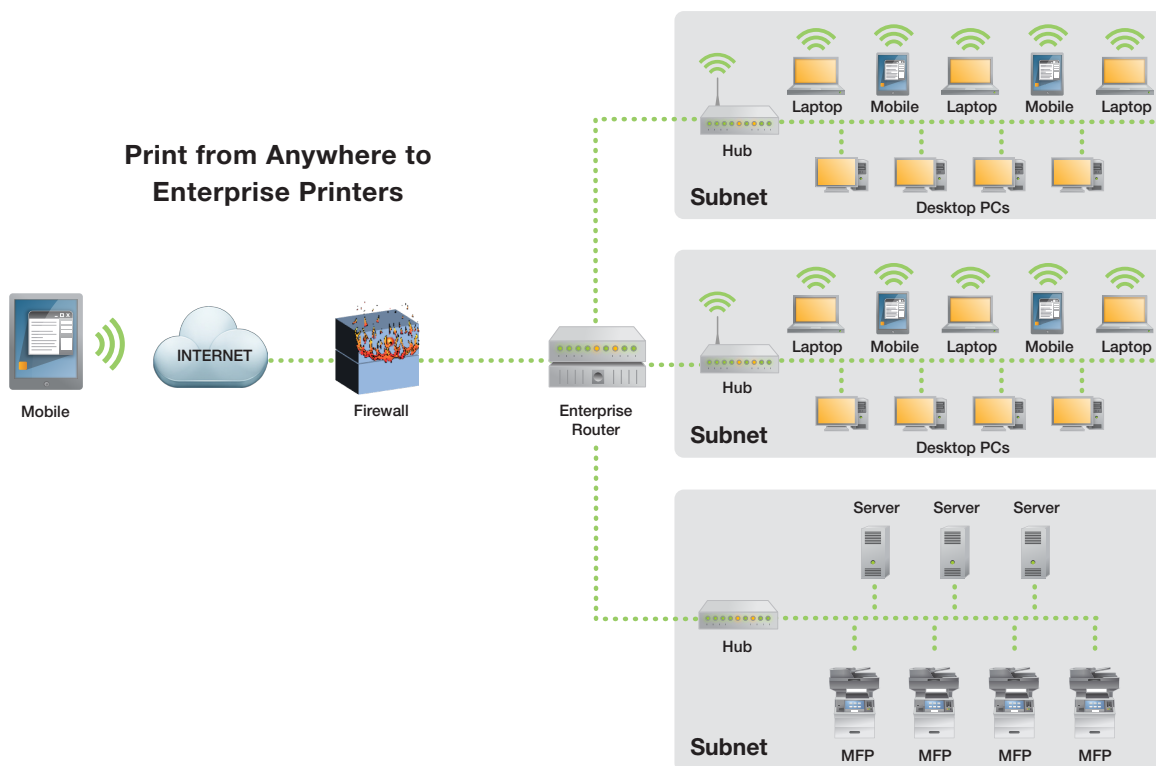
Print from Anywhere to Enterprise Printers

Mobile

INTERNET

Firewall

Enterprise Router

Laptop Mobile Laptop Mobile Laptop

Hub

Desktop PCs

Subnet

Laptop Mobile Laptop Mobile Laptop

Hub

Desktop PCs

Subnet

Server Server Server

Hub

MFP MFP MFP MFP

Subnet